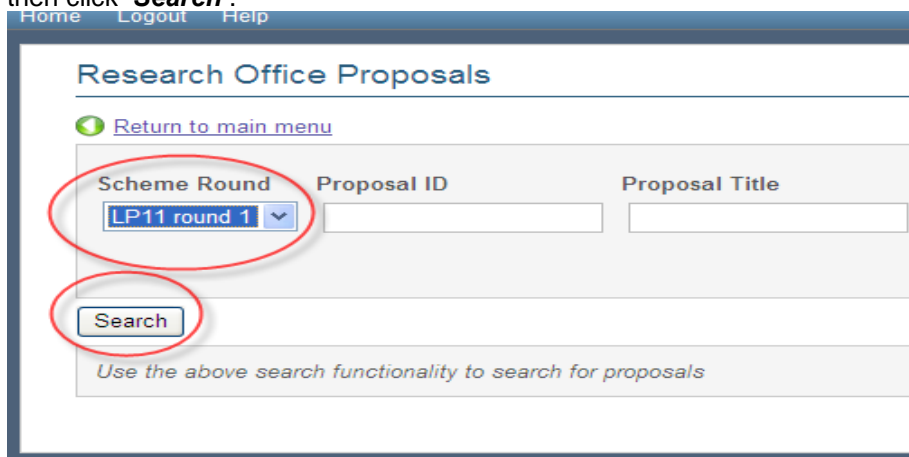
then click "Search".

Home Logout Help

Research Office Proposals

Return to main menu

Scheme Round
LP11 round 1

Proposal ID

Proposal Title

Search

Use the above search functionality to search for proposals